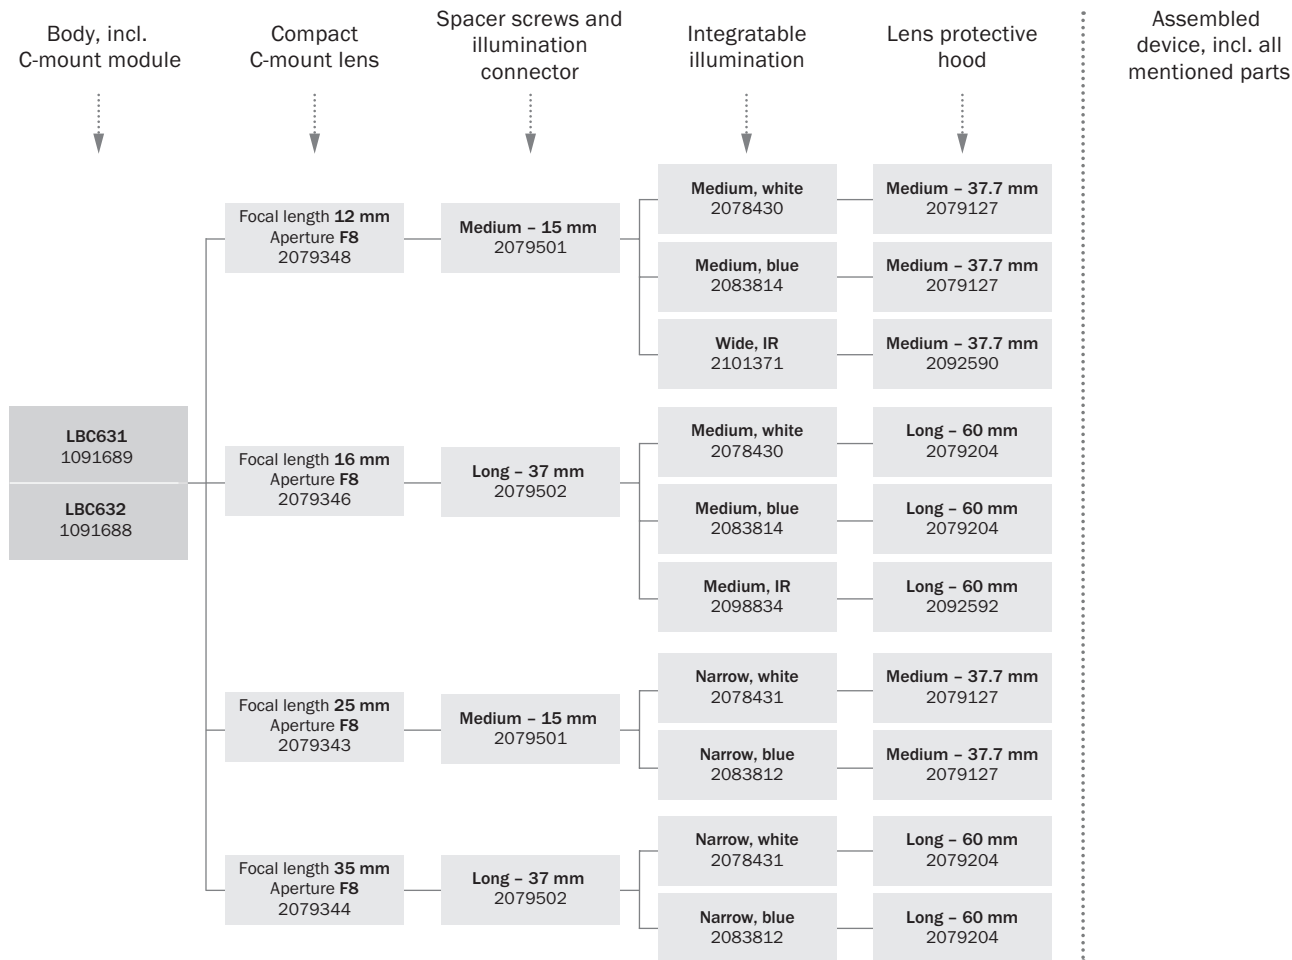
Body, incl.
C-mount module

Compact
C-mount lens

Spacer screws and
illumination
connector

Integratable
illumination

Lens protective
hood

Assembled
device, incl. all
mentioned parts

LBC631
1091689

LBC632
1091688

Focal length 12 mm
Aperture F8
2079348

Medium – 15 mm
2079501

Medium, white
2078430

Medium – 37.7 mm
2079127

Medium, blue
2083814

Medium – 37.7 mm
2079127

Wide, IR
2101371

Medium – 37.7 mm
2092590

Focal length 16 mm
Aperture F8
2079346

Long – 37 mm
2079502

Medium, white
2078430

Long – 60 mm
2079204

Medium, blue
2083814

Long – 60 mm
2079204

Medium, IR
2098834

Long – 60 mm
2092592

Focal length 25 mm
Aperture F8
2079343

Medium – 15 mm
2079501

Narrow, white
2078431

Medium – 37.7 mm
2079127

Narrow, blue
2083812

Medium – 37.7 mm
2079127

Focal length 35 mm
Aperture F8
2079344

Long – 37 mm
2079502

Narrow, white
2078431

Long – 60 mm
2079204

Narrow, blue
2083812

Long – 60 mm
2079204